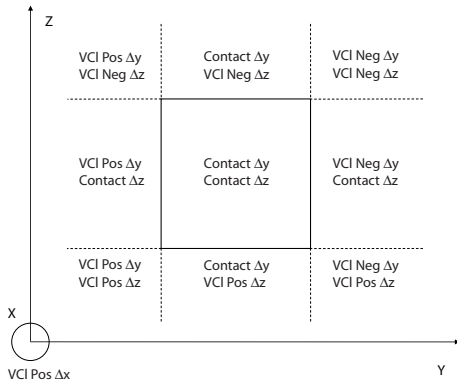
Z

VCI Pos $\Delta$y
VCI Neg $\Delta$z

Contact $\Delta$y
VCI Neg $\Delta$z

VCI Neg $\Delta$y
VCI Neg $\Delta$z

VCI Pos $\Delta$y
Contact $\Delta$z

Contact $\Delta$y
Contact $\Delta$z

VCI Neg $\Delta$y
Contact $\Delta$z

VCI Pos $\Delta$y
VCI Pos $\Delta$z

Contact $\Delta$y
VCI Pos $\Delta$z

VCI Neg $\Delta$y
VCI Pos $\Delta$z

X

VCI Pos $\Delta$x

Y